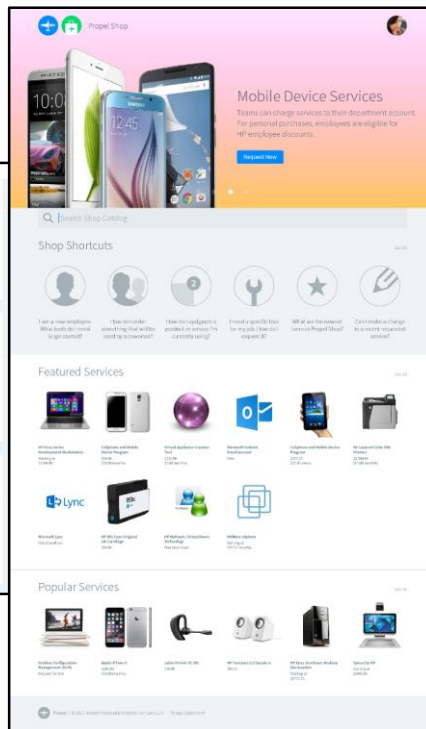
Propel Shop

10:0

Mobile Device Services

Teams can charge services to their department account. For personal purchases, employees are eligible for HP employee discounts.

Request Now

Search Shop Catalog

Shop Shortcuts

See All

I am a new employee. What tools do I need to get started?

How do I order something that will be used by someone else?

How do I upgrade a product or service I'm currently using?

I need a specific tool for my job. How do I request it?

What are the newest items in Propel Shop?

Can I make a change to a recent requested service?

Featured Services

See All

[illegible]

Lync

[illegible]

Popular Services

See All

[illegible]